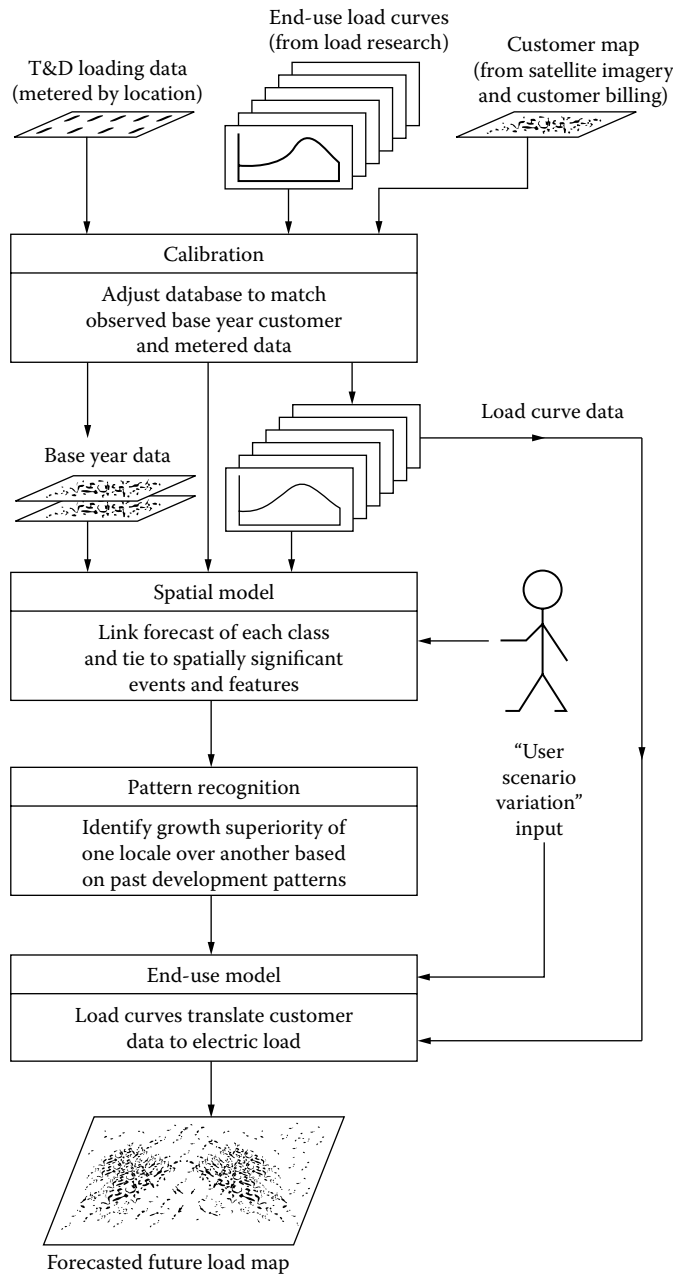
End-use load curves
(from load research)

T&D loading data
(metered by location)

Customer map
(from satellite imagery
and customer billing)

Calibration

Adjust database to match
observed base year customer
and metered data

Load curve data

Base year data

Spatial model

Link forecast of each class
and tie to spatially significant
events and features

"User
scenario
variation"
input

Pattern recognition

Identify growth superiority of
one locale over another based
on past development patterns

End-use model

Load curves translate customer
data to electric load

Forecasted future load map